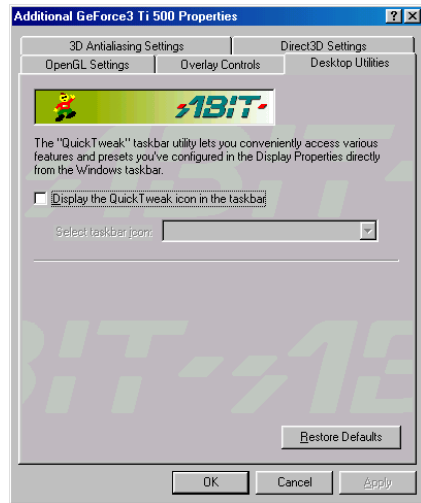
Additional GeForce3 Ti 500 Properties

?

X

3D Antialiasing Settings

Direct3D Settings

OpenGL Settings

Overlay Controls

Desktop Utilities

ABIT

The "QuickTweak" taskbar utility lets you conveniently access various features and presets you've configured in the Display Properties directly from the Windows taskbar.

Display the QuickTweak icon in the taskbar

Select taskbar icon:

Restore Defaults

OK

Cancel

Apply